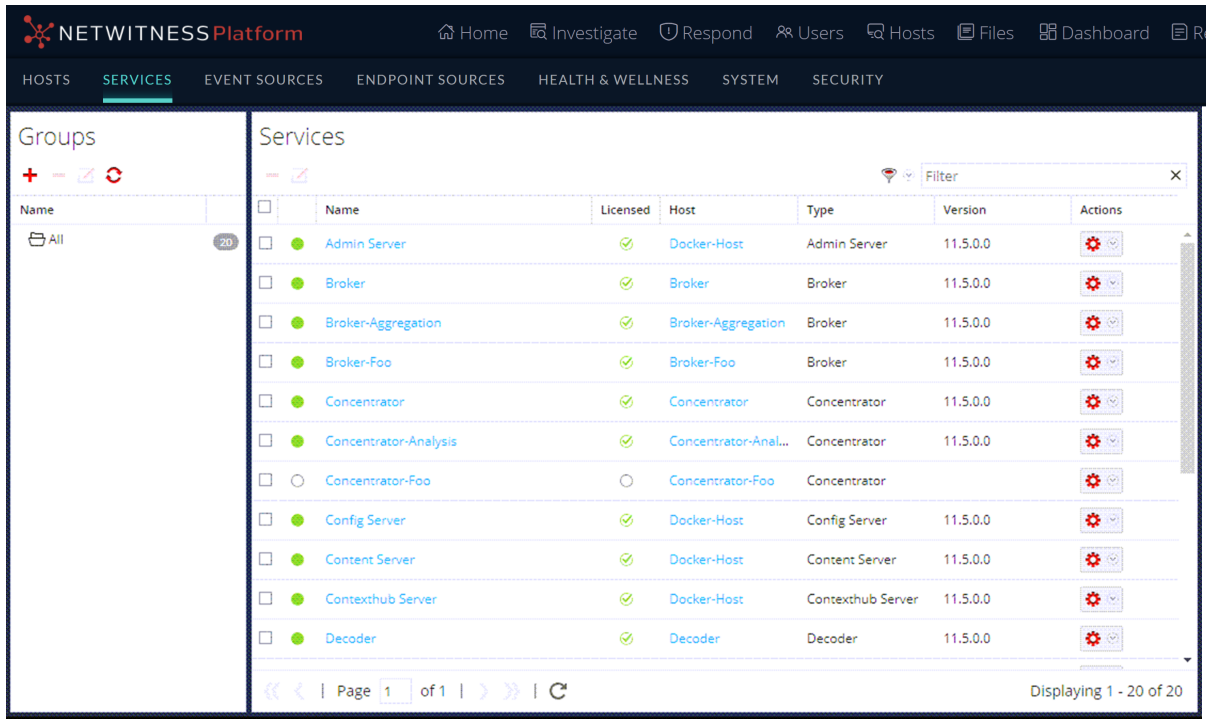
NETWITNESS Platform Home Investigate Respond Users Hosts Files Dashboard R

HOSTS SERVICES EVENT SOURCES ENDPOINT SOURCES HEALTH & WELLNESS SYSTEM SECURITY

Groups

| Name | |
|---|---|
| All | 20 |

Services

Filter

| Name | Licensed | Host | Type | Version | Actions |
|---|---|---|---|---|---|
| Admin Server | | Docker-Host | Admin Server | 11.5.0.0 | |
| Broker | | Broker | Broker | 11.5.0.0 | |
| Broker-Aggregation | | Broker-Aggregation | Broker | 11.5.0.0 | |
| Broker-Foo | | Broker-Foo | Broker | 11.5.0.0 | |
| Concentrator | | Concentrator | Concentrator | 11.5.0.0 | |
| Concentrator-Analysis | | Concentrator-Anal... | Concentrator | 11.5.0.0 | |
| Concentrator-Foo | | Concentrator-Foo | Concentrator | | |
| Config Server | | Docker-Host | Config Server | 11.5.0.0 | |
| Content Server | | Docker-Host | Content Server | 11.5.0.0 | |
| Contexthub Server | | Docker-Host | Contexthub Server | 11.5.0.0 | |
| Decoder | | Decoder | Decoder | 11.5.0.0 | |

Page 1 of 1

Displaying 1 - 20 of 20